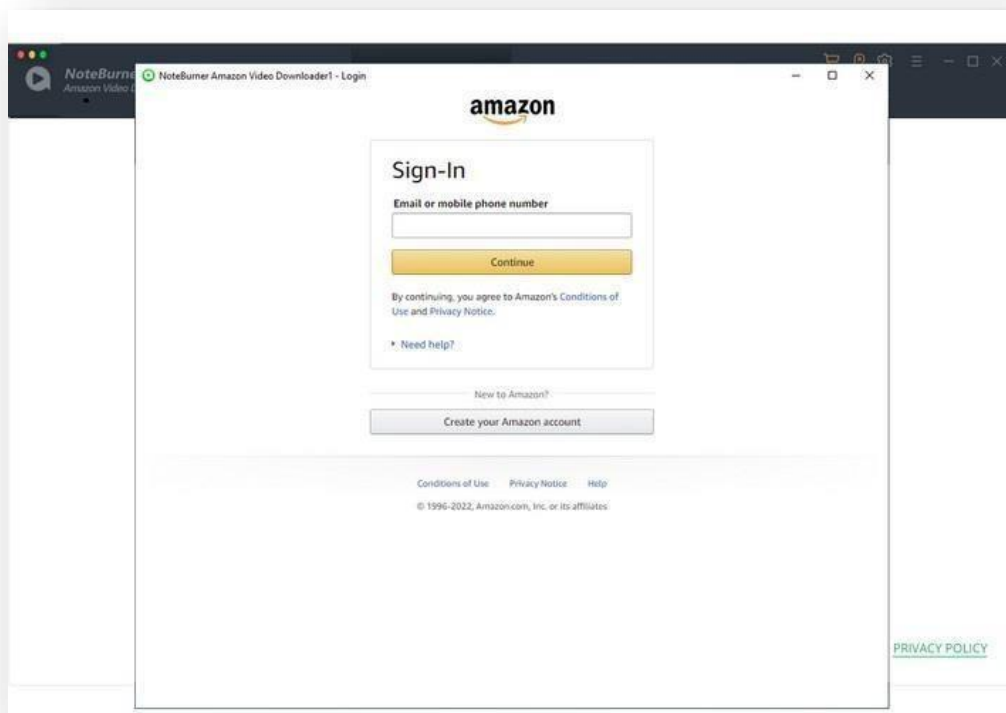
NoteBurne
Amazon Video D

NoteBurner Amazon Video Downloader1 - Login

amazon

Sign-In

Email or mobile phone number

Continue

By continuing, you agree to Amazon's Conditions of Use and Privacy Notice.

Need help?

New to Amazon?

Create your Amazon account

Conditions of Use Privacy Notice Help

© 1996-2022, Amazon.com, Inc. or its affiliates

PRIVACY POLICY